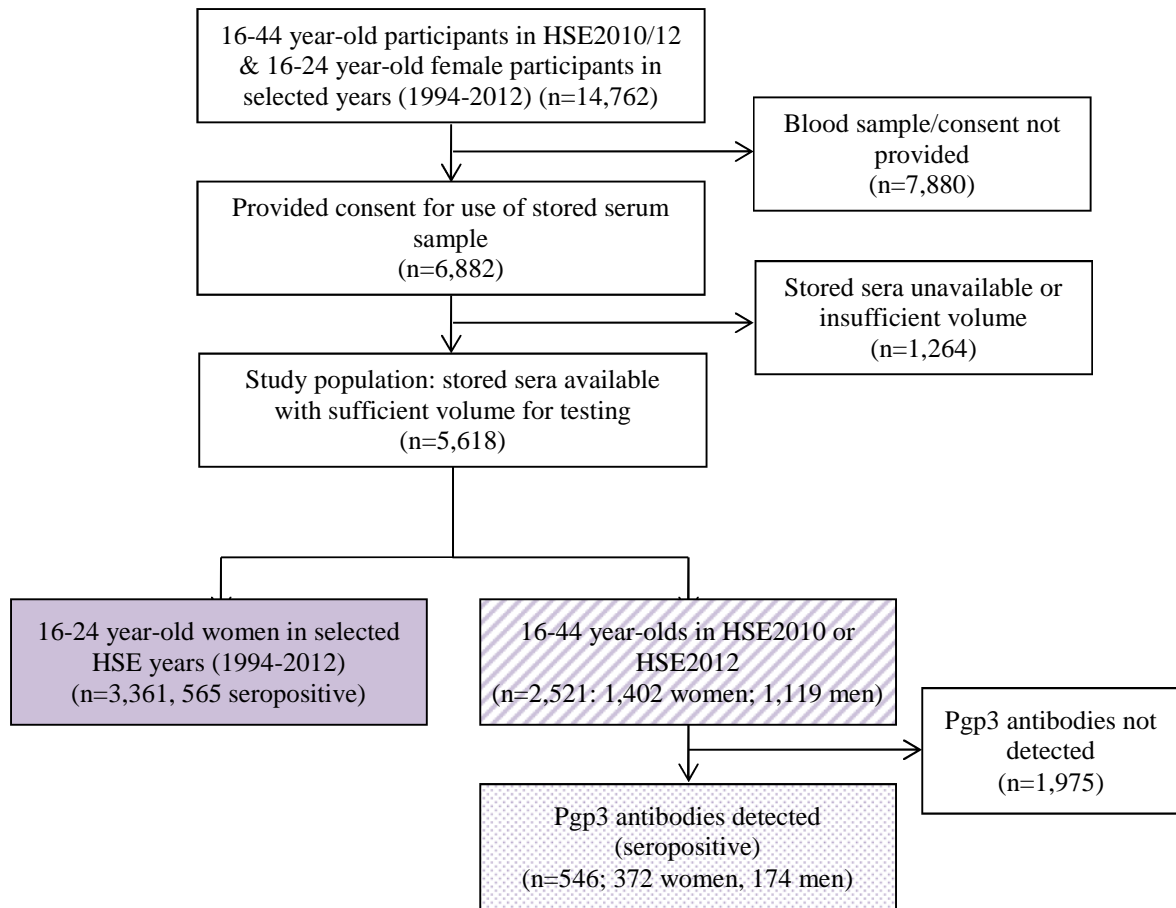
16-44 year-old participants in HSE2010/12 & 16-24 year-old female participants in selected years (1994-2012) (n=14,762)

Blood sample/consent not provided (n=7,880)

Provided consent for use of stored serum sample (n=6,882)

Stored sera unavailable or insufficient volume (n=1,264)

Study population: stored sera available with sufficient volume for testing (n=5,618)

16-24 year-old women in selected HSE years (1994-2012) (n=3,361, 565 seropositive)

16-44 year-olds in HSE2010 or HSE2012 (n=2,521: 1,402 women; 1,119 men)

Pgp3 antibodies not detected (n=1,975)

Pgp3 antibodies detected (seropositive) (n=546; 372 women, 174 men)